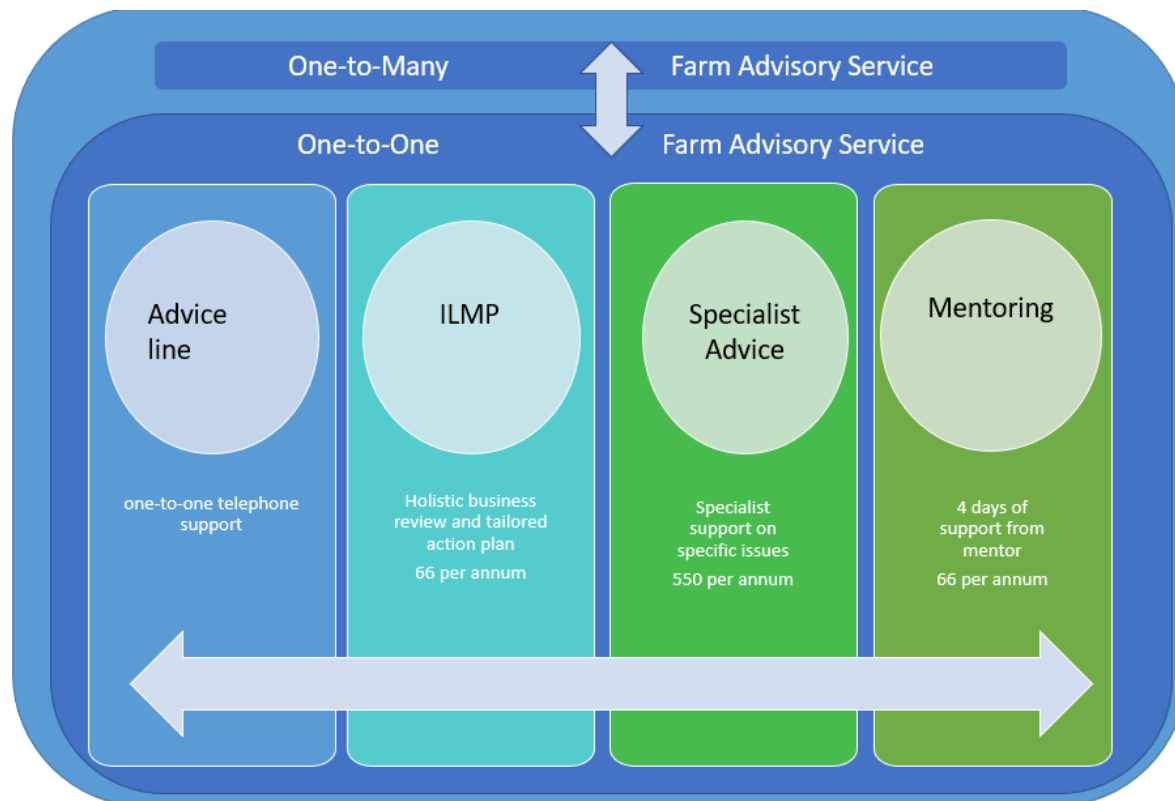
One-to-Many Farm Advisory Service

One-to-One Farm Advisory Service

Advice line

one-to-one telephone support

ILMP

Holistic business review and tailored action plan

66 per annum

Specialist Advice

Specialist support on specific issues

550 per annum

Mentoring

4 days of support from mentor

66 per annum